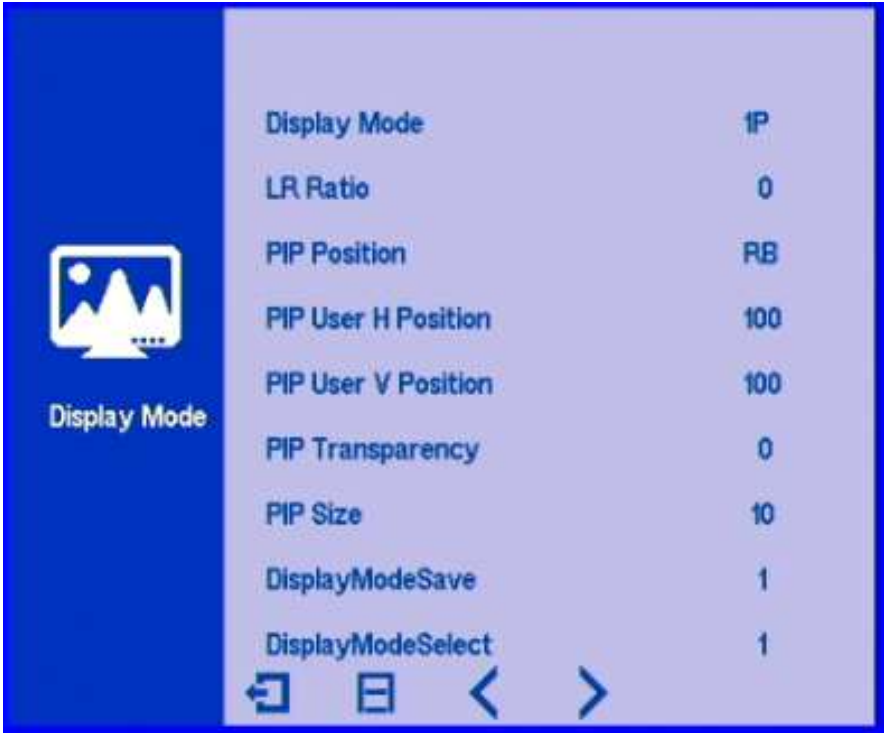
Display Mode

| | |
|---|---|
| Display Mode | 1P |
| LR Ratio | 0 |
| PIP Position | RB |
| PIP User H Position | 100 |
| PIP User V Position | 100 |
| PIP Transparency | 0 |
| PIP Size | 10 |
| DisplayModeSave | 1 |
| DisplayModeSelect | 1 |